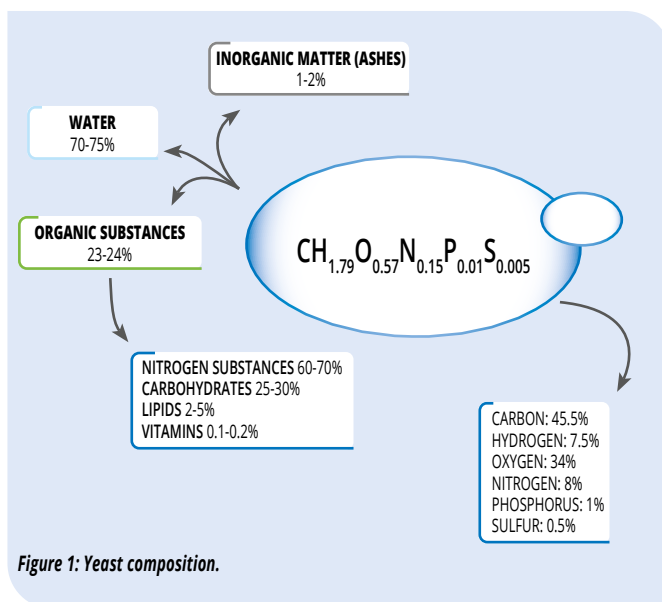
INORGANIC MATTER (ASHES)
1-2%

WATER
70-75%

ORGANIC SUBSTANCES
23-24%

$CH_{1.79}O_{0.57}N_{0.15}P_{0.01}S_{0.005}$

NITROGEN SUBSTANCES 60-70%
CARBOHYDRATES 25-30%
LIPIDS 2-5%
VITAMINS 0.1-0.2%

CARBON: 45.5%
HYDROGEN: 7.5%
OXYGEN: 34%
NITROGEN: 8%
PHOSPHORUS: 1%
SULFUR: 0.5%

Figure 1: Yeast composition.